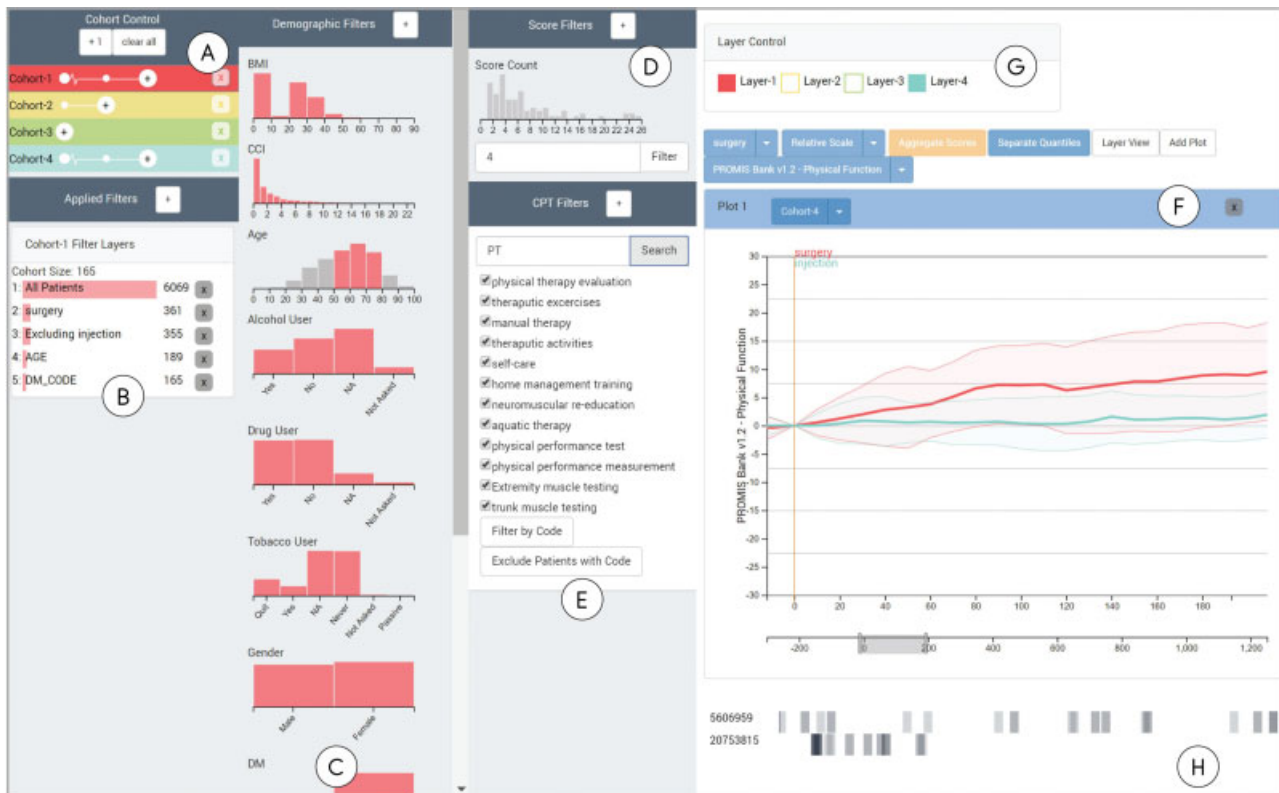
Cohort Control
+1 clear all
A
Cohort-1 + x
Cohort-2 + x
Cohort-3 + x
Cohort-4 + x

Applied Filters +

Cohort-1 Filter Layers
Cohort Size: 165
| | | | |
|---|---|---|---|
| 1: | All Patients | 6069 | x |
| 2: | surgery | 361 | x |
| 3: | Excluding injection | 355 | x |
| 4: | AGE | 189 | x |
| 5: | DM_CODE | 165 | x |

B

Demographic Filters +
BMI
0 10 20 30 40 50 60 70 80 90
CCI
0 2 4 6 8 10 12 14 16 18 20 22
Age
0 10 20 30 40 50 60 70 80 90 100
Alcohol User
Yes No NA Not Asked
Drug User
Yes No NA Not Asked
Tobacco User
Quit Yes NA Never Not Asked Passive
Gender
Male Female
DM
C

Score Filters +
D
Score Count
0 2 4 6 8 10 12 14 16 18 20 22 24 26
4 Filter

CPT Filters +
PT Search
physical therapy evaluation
theraputic excercises
manual therapy
theraputic activities
self-care
home management training
neuromuscular re-education
aquatic therapy
physical performance test
physical performance measurement
Extremity muscle testing
trunk muscle testing
Filter by Code
Exclude Patients with Code
E

Layer Control
G
Layer-1 Layer-2 Layer-3 Layer-4

surgery Relative Scale Aggregate Scores Separate Quantiles Layer View Add Plot
PROMIS Bank v1.2 - Physical Function

Plot 1 Cohort-4
F
x
surgery
injection
PROMIS Bank v1.2 - Physical Function
30 25 20 15 10 5 0 -5 -10 -15 -20 -25 -30
0 20 40 60 80 100 120 140 160 180
-200 0 200 400 600 800 1,000 1,200

5606959
20753815
H